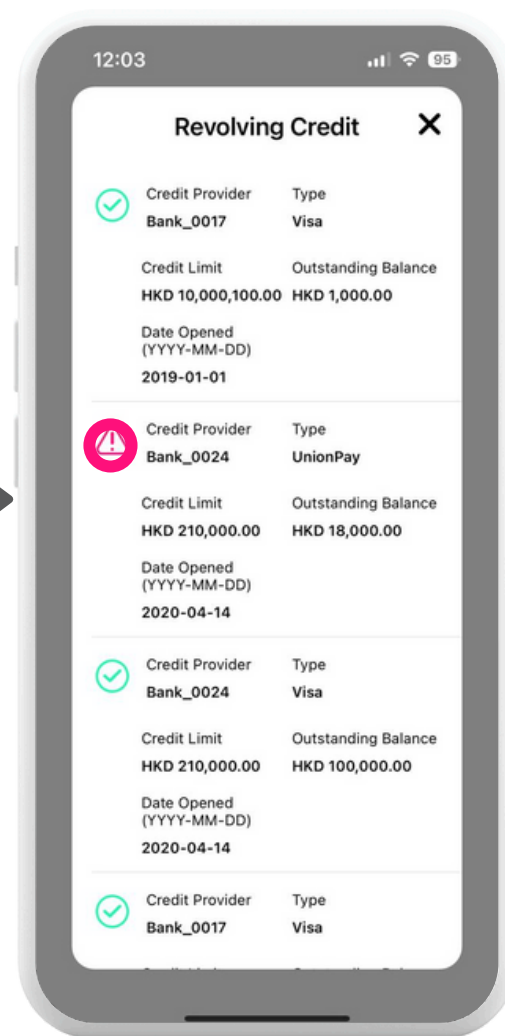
12:03

95

Revolving Credit

Credit Provider
Bank_0017

Type
Visa

Credit Limit
HKD 10,000,100.00

Outstanding Balance
HKD 1,000.00

Date Opened
(YYYY-MM-DD)
2019-01-01

Credit Provider
Bank_0024

Type
UnionPay

Credit Limit
HKD 210,000.00

Outstanding Balance
HKD 18,000.00

Date Opened
(YYYY-MM-DD)
2020-04-14

Credit Provider
Bank_0024

Type
Visa

Credit Limit
HKD 210,000.00

Outstanding Balance
HKD 100,000.00

Date Opened
(YYYY-MM-DD)
2020-04-14

Credit Provider
Bank_0017

Type
Visa

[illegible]